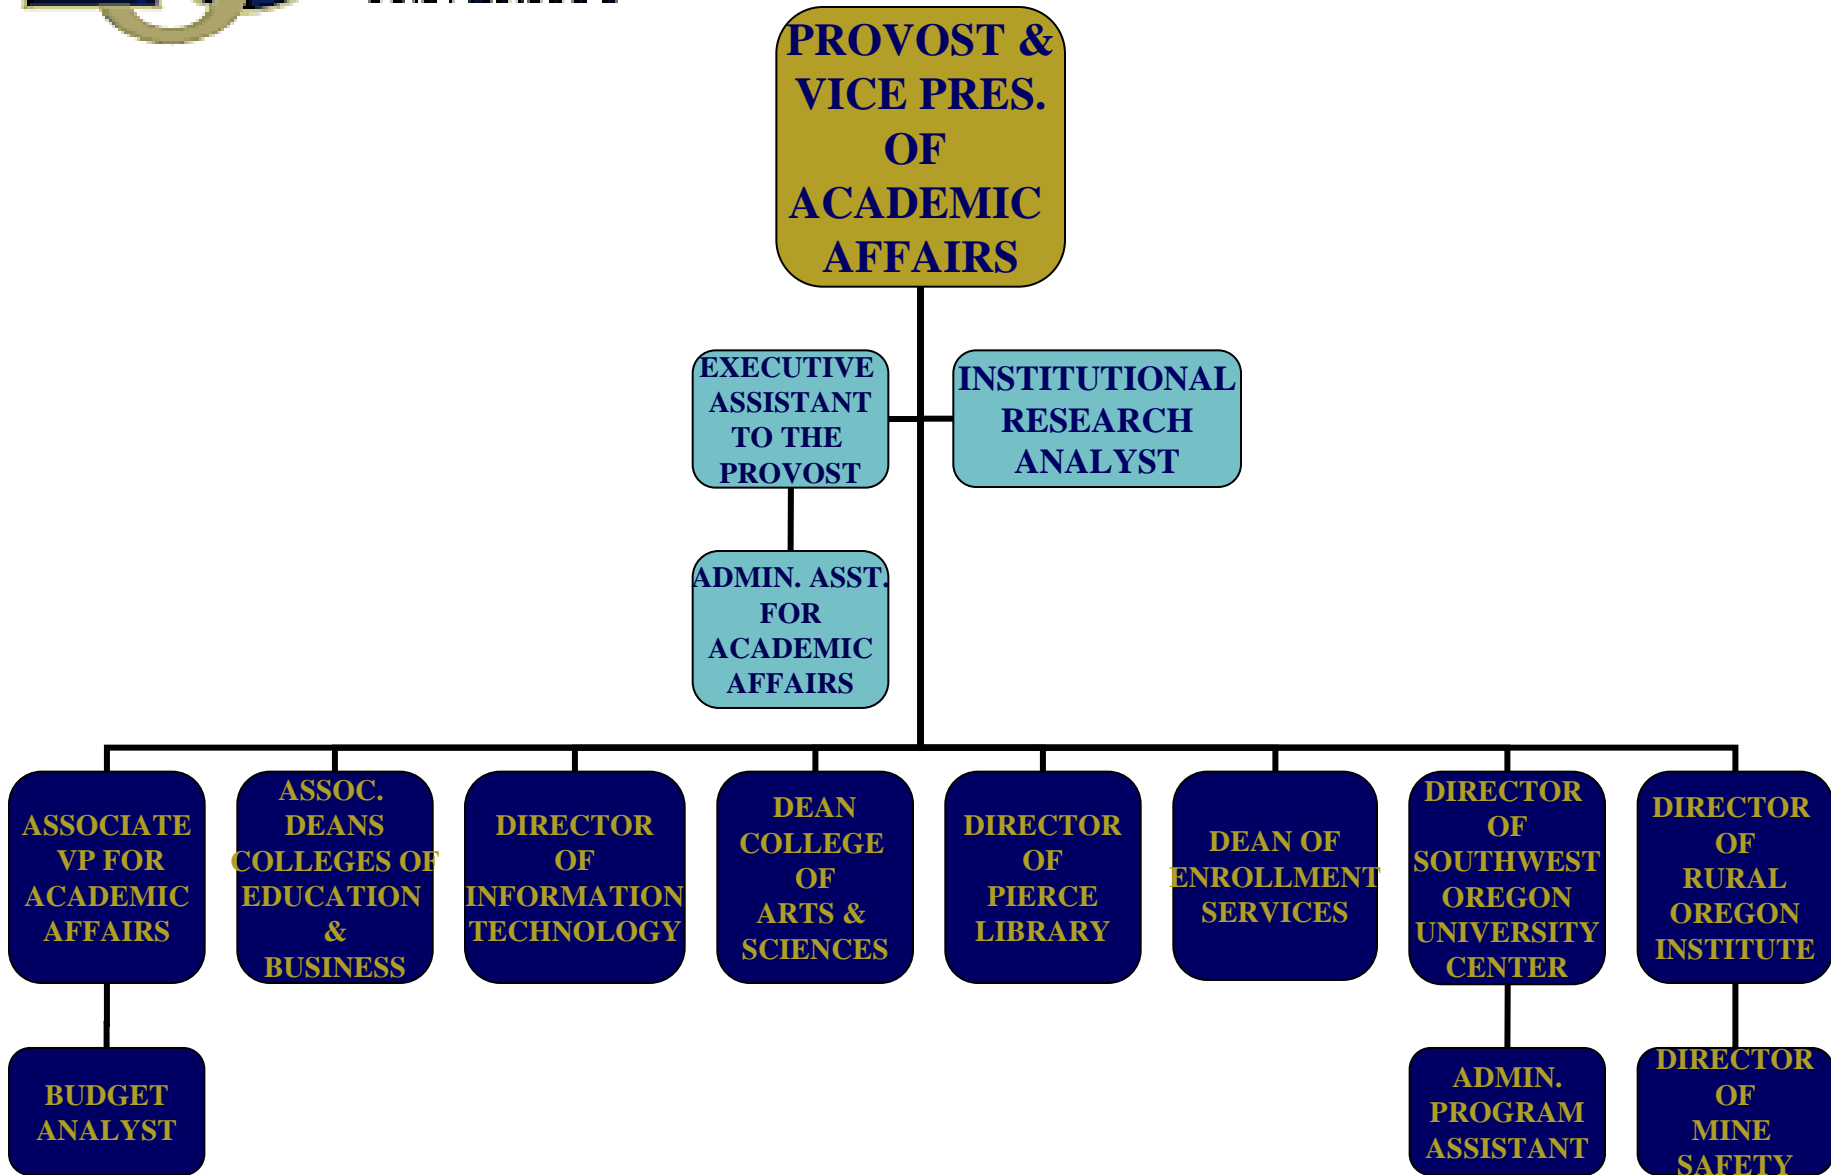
PROVOST & VICE PRES. OF ACADEMIC AFFAIRS

EXECUTIVE ASSISTANT TO THE PROVOST

INSTITUTIONAL RESEARCH ANALYST

ADMIN. ASST. FOR ACADEMIC AFFAIRS

ASSOCIATE VP FOR ACADEMIC AFFAIRS

ASSOC. DEANS COLLEGES OF EDUCATION & BUSINESS

DIRECTOR OF INFORMATION TECHNOLOGY

DEAN COLLEGE OF ARTS & SCIENCES

DIRECTOR OF PIERCE LIBRARY

DEAN OF ENROLLMENT SERVICES

DIRECTOR OF SOUTHWEST OREGON UNIVERSITY CENTER

DIRECTOR OF RURAL OREGON INSTITUTE

BUDGET ANALYST

ADMIN. PROGRAM ASSISTANT

DIRECTOR OF MINE SAFETY